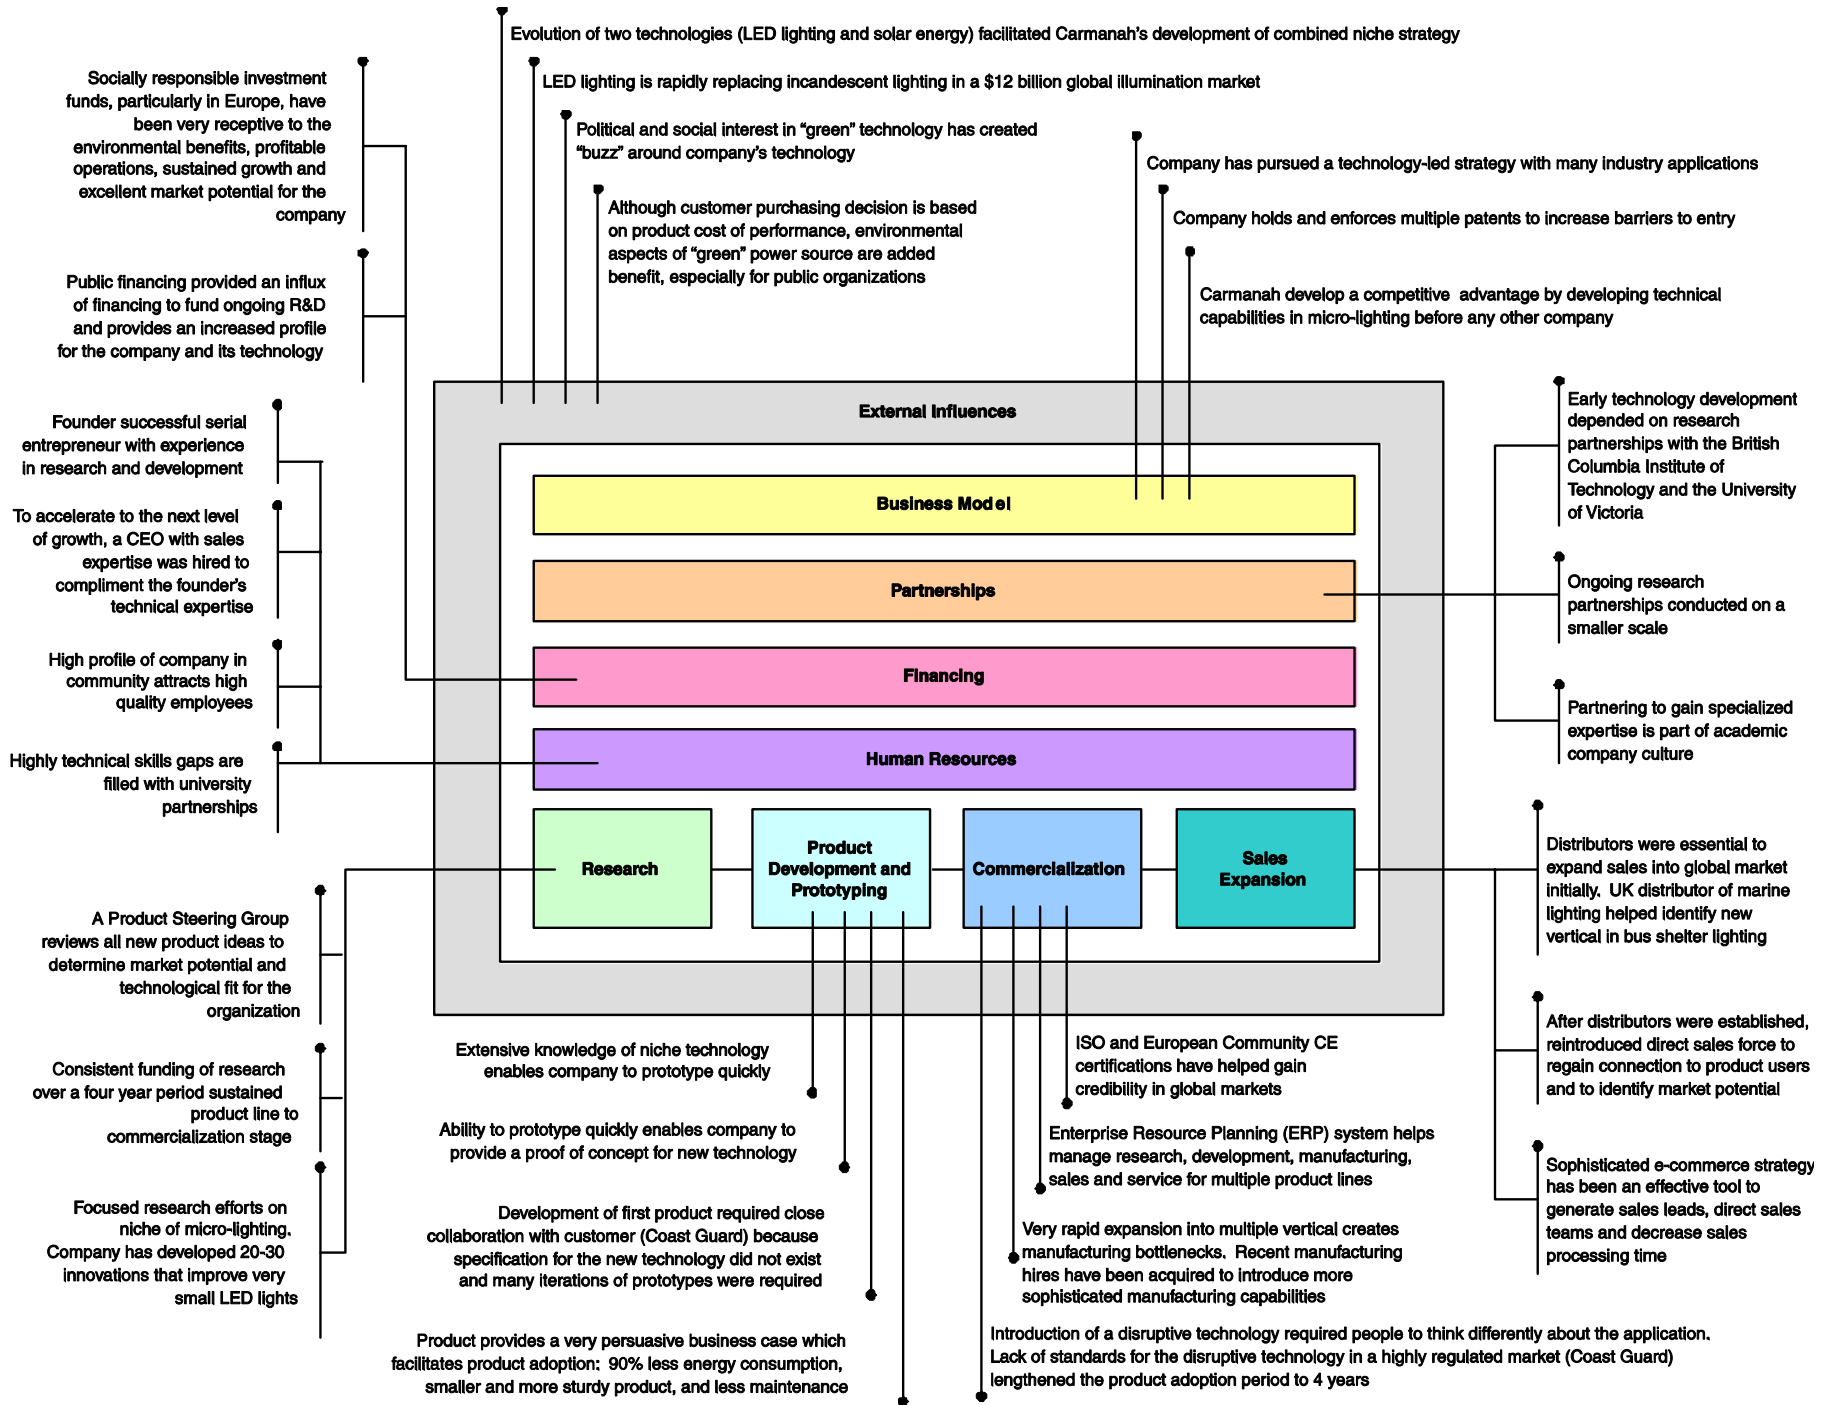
Evolution of two technologies (LED lighting and solar energy) facilitated Carmanah's development of combined niche strategy

LED lighting is rapidly replacing incandescent lighting in a $12 billion global illumination market

Political and social interest in "green" technology has created "buzz" around company's technology

Although customer purchasing decision is based on product cost of performance, environmental aspects of "green" power source are added benefit, especially for public organizations

Company has pursued a technology-led strategy with many industry applications

Company holds and enforces multiple patents to increase barriers to entry

Carmanah develop a competitive advantage by developing technical capabilities in micro-lighting before any other company

Socially responsible investment funds, particularly in Europe, have been very receptive to the environmental benefits, profitable operations, sustained growth and excellent market potential for the company

Public financing provided an influx of financing to fund ongoing R&D and provides an increased profile for the company and its technology

Founder successful serial entrepreneur with experience in research and development

To accelerate to the next level of growth, a CEO with sales expertise was hired to compliment the founder's technical expertise

High profile of company in community attracts high quality employees

Highly technical skills gaps are filled with university partnerships

External Influences

Business Model

Partnerships

Financing

Human Resources

Research

Product Development and Prototyping

Commercialization

Sales Expansion

Early technology development depended on research partnerships with the British Columbia Institute of Technology and the University of Victoria

Ongoing research partnerships conducted on a smaller scale

Partnering to gain specialized expertise is part of academic company culture

Distributors were essential to expand sales into global market initially. UK distributor of marine lighting helped identify new vertical in bus shelter lighting

After distributors were established, reintroduced direct sales force to regain connection to product users and to identify market potential

Sophisticated e-commerce strategy has been an effective tool to generate sales leads, direct sales teams and decrease sales processing time

A Product Steering Group reviews all new product ideas to determine market potential and technological fit for the organization

Consistent funding of research over a four year period sustained product line to commercialization stage

Focused research efforts on niche of micro-lighting. Company has developed 20-30 innovations that improve very small LED lights

Extensive knowledge of niche technology enables company to prototype quickly

Ability to prototype quickly enables company to provide a proof of concept for new technology

Development of first product required close collaboration with customer (Coast Guard) because specification for the new technology did not exist and many iterations of prototypes were required

Product provides a very persuasive business case which facilitates product adoption: 90% less energy consumption, smaller and more sturdy product, and less maintenance

ISO and European Community CE certifications have helped gain credibility in global markets

Enterprise Resource Planning (ERP) system helps manage research, development, manufacturing, sales and service for multiple product lines

Very rapid expansion into multiple vertical creates manufacturing bottlenecks. Recent manufacturing hires have been acquired to introduce more sophisticated manufacturing capabilities

Introduction of a disruptive technology required people to think differently about the application. Lack of standards for the disruptive technology in a highly regulated market (Coast Guard) lengthened the product adoption period to 4 years